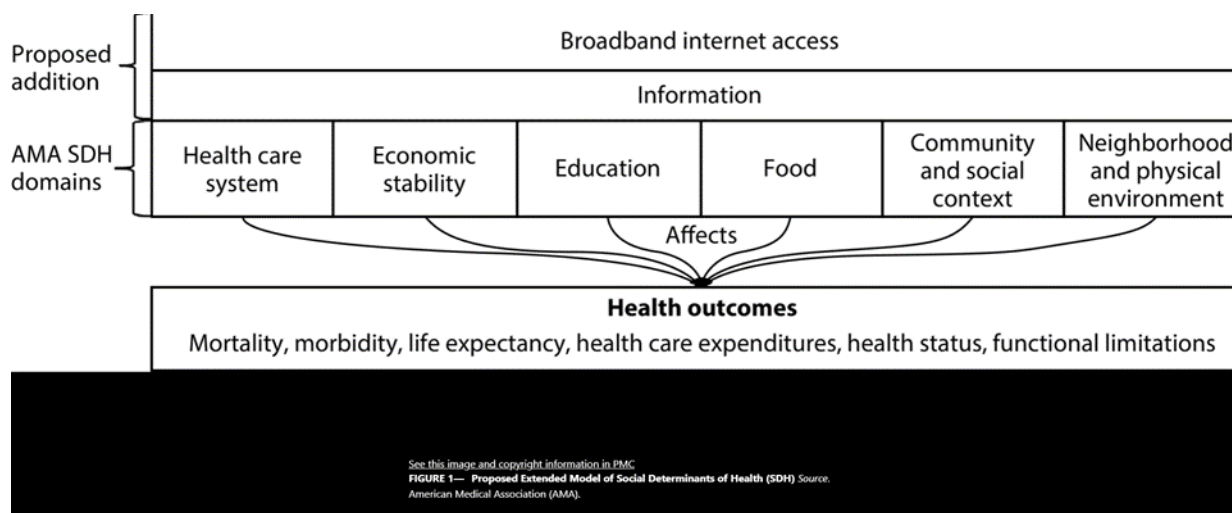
Proposed addition

Broadband internet access

Information

AMA SDH domains

Health care system

Economic stability

Education

Food

Community and social context

Neighborhood and physical environment

Affects

**Health outcomes**

Mortality, morbidity, life expectancy, health care expenditures, health status, functional limitations

See this image and copyright information in PMC

FIGURE 1— Proposed Extended Model of Social Determinants of Health (SDH) Source. American Medical Association (AMA).